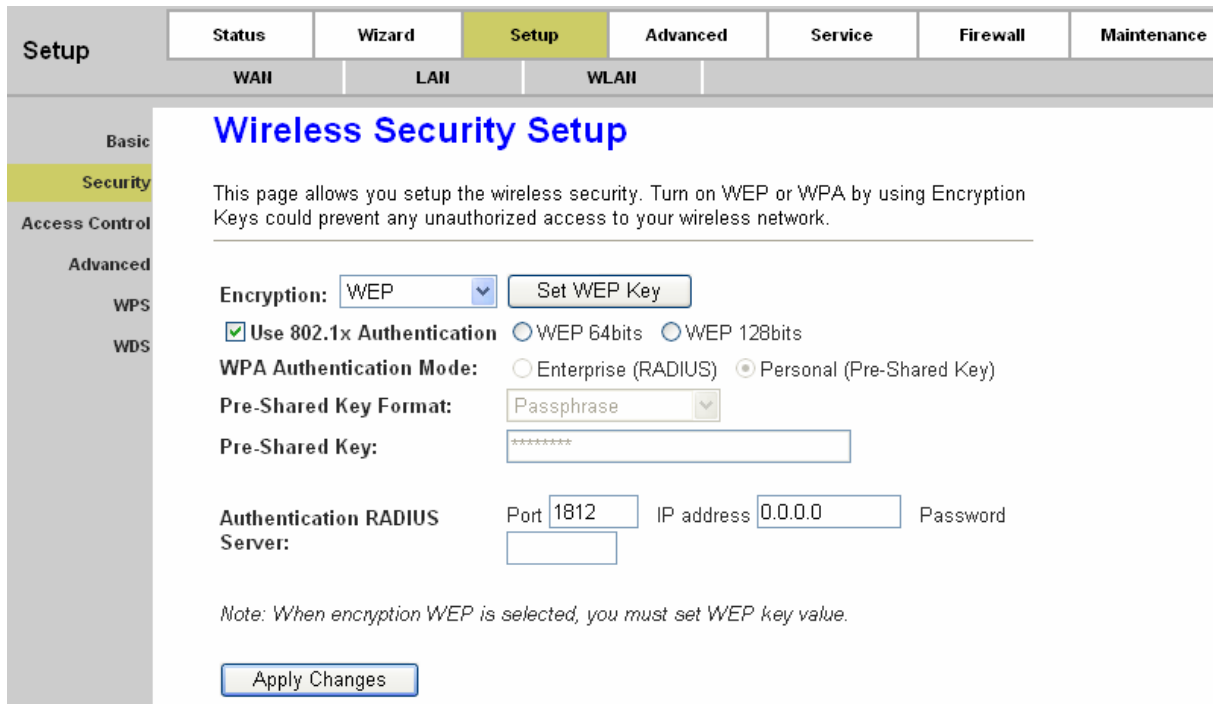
Setup

Status | Wizard | Setup | Advanced | Service | Firewall | Maintenance

WAN | LAN | WLAN

Basic
Security
Access Control
Advanced
WPS
WDS

Wireless Security Setup

This page allows you setup the wireless security. Turn on WEP or WPA by using Encryption Keys could prevent any unauthorized access to your wireless network.

Encryption: WEP Set WEP Key

Use 802.1x Authentication WEP 64bits WEP 128bits

WPA Authentication Mode: Enterprise (RADIUS) Personal (Pre-Shared Key)

Pre-Shared Key Format: Passphrase

Pre-Shared Key: ********

Authentication RADIUS Server: Port 1812 IP address 0.0.0.0 Password

Note: When encryption WEP is selected, you must set WEP key value.

Apply Changes